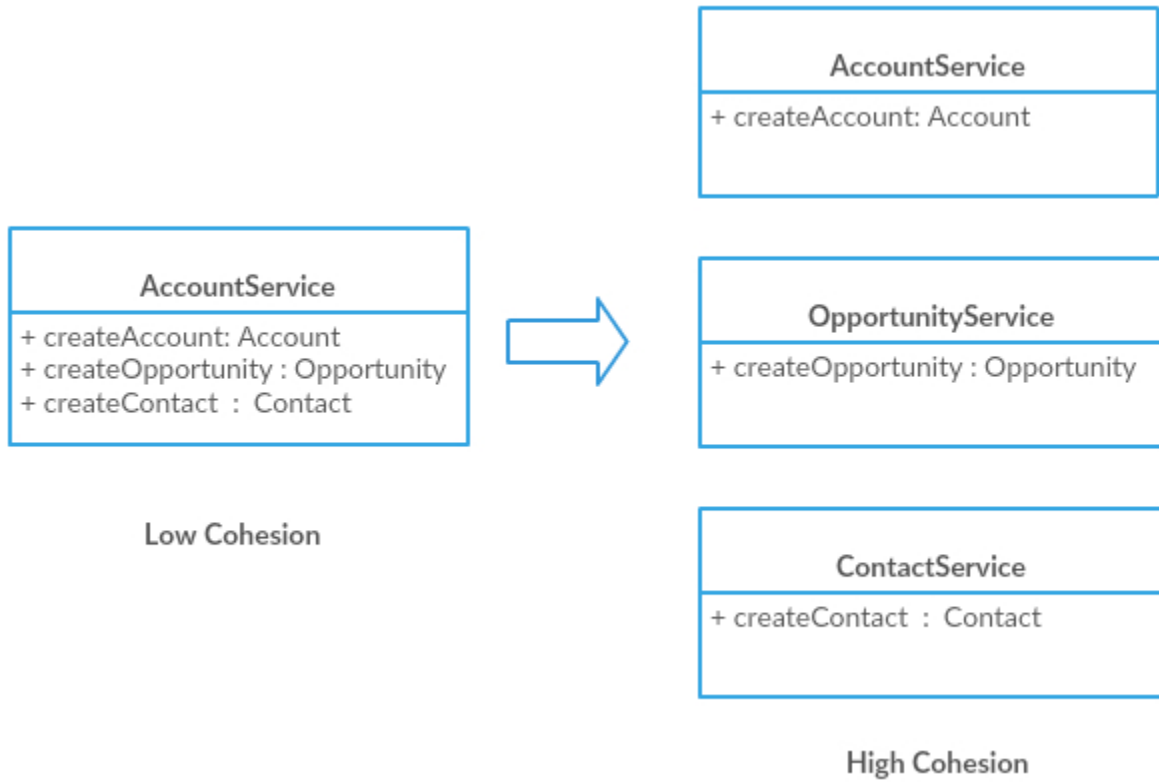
AccountService
+ createAccount: Account
+ createOpportunity : Opportunity
+ createContact : Contact

Low Cohesion

AccountService
+ createAccount: Account

OpportunityService
+ createOpportunity : Opportunity

ContactService
+ createContact : Contact

High Cohesion